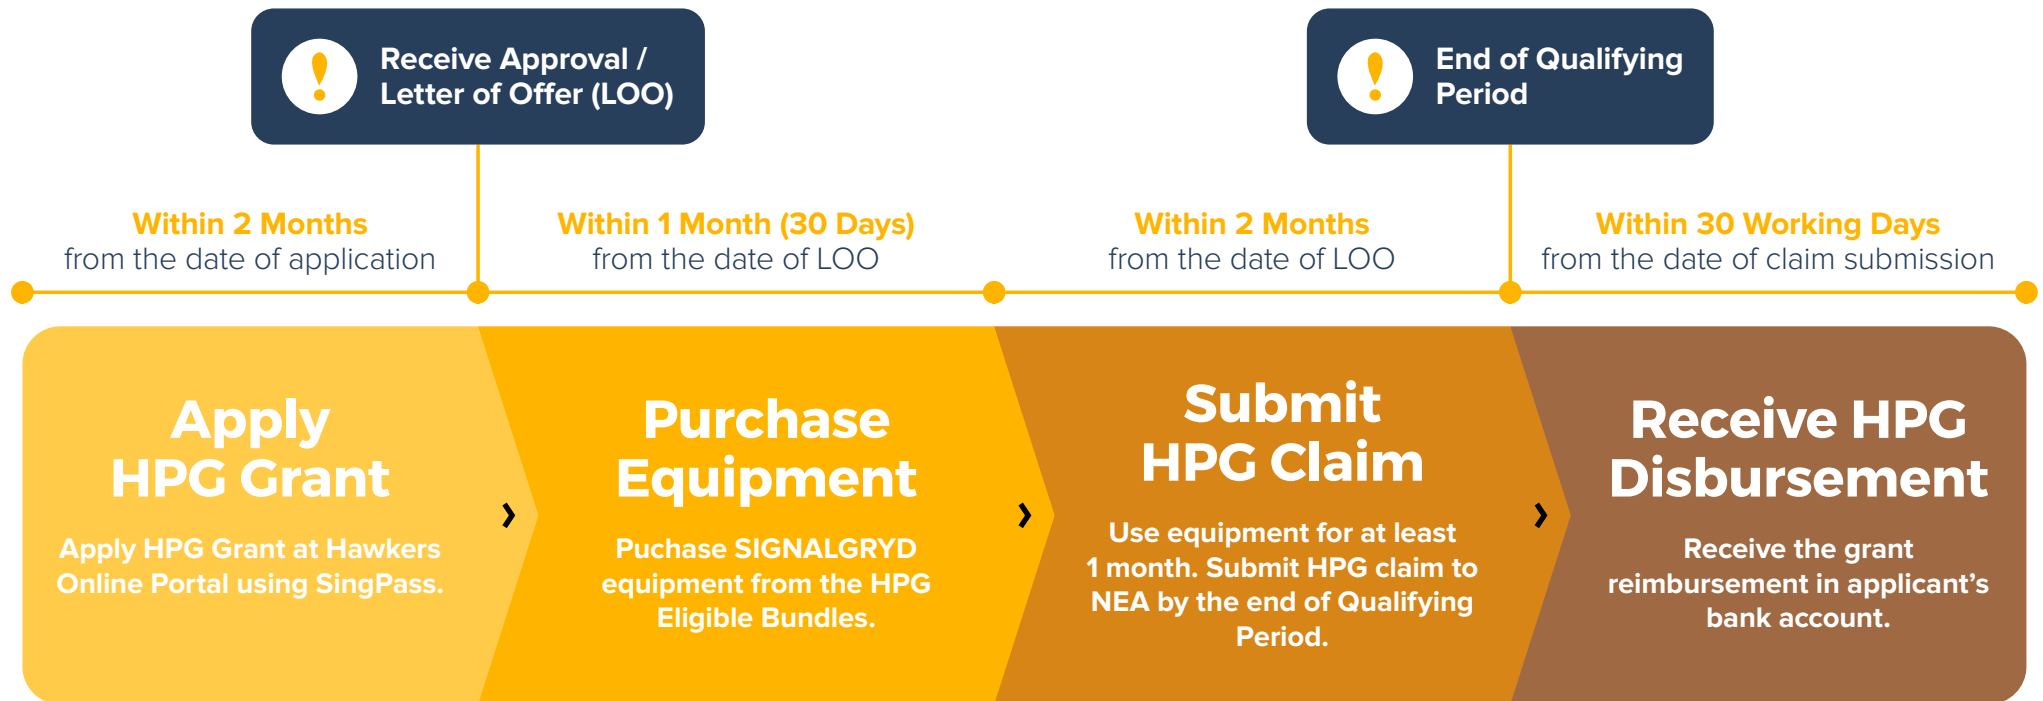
Receive Approval / Letter of Offer (LOO)

End of Qualifying Period

Within 2 Months
from the date of application

Within 1 Month (30 Days)
from the date of LOO

Within 2 Months
from the date of LOO

Within 30 Working Days
from the date of claim submission

Apply HPG Grant

Apply HPG Grant at Hawkers Online Portal using SingPass.

Purchase Equipment

Puchase SIGNALGRYD equipment from the HPG Eligible Bundles.

Submit HPG Claim

Use equipment for at least 1 month. Submit HPG claim to NEA by the end of Qualifying Period.

Receive HPG Disbursement

Receive the grant reimbursement in applicant's bank account.